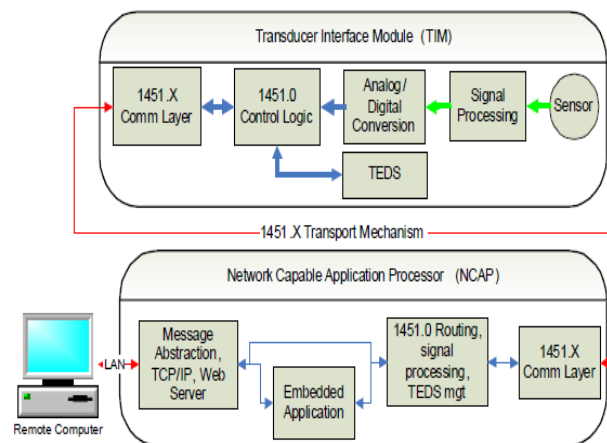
Transducer Interface Module (TIM)

1451.X Comm Layer

1451.0 Control Logic

Analog / Digital Conversion

Signal Processing

Sensor

TEDS

1451 .X Transport Mechanism

Network Capable Application Processor (NCAP)

LAN

Message Abstraction , TCP/IP, Web Server

Embedded Application

1451.0 Routing, signal processing, TEDS mgt

1451.X Comm Layer

Remote Computer